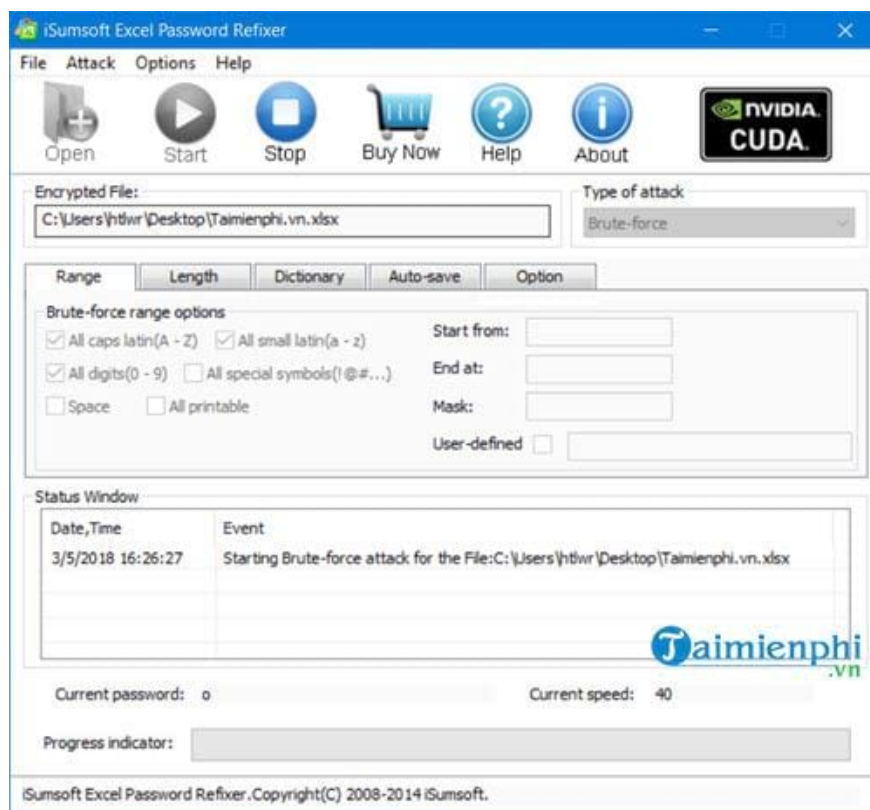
iSumsoft Excel Password Refixer

File Attack Options Help

Open Start Stop Buy Now Help About

NVIDIA. CUDA.

Encrypted File:
C:\Users\htlwr\Desktop\Taimienphi.vn.xlsx

Type of attack
Brute-force

Range Length Dictionary Auto-save Option

Brute-force range options
All caps latin(A - Z) All small latin(a - z)
All digits(0 - 9) All special symbols(!@#...)
Space All printable

Start from:
End at:
Mask:
User-defined

Status Window

| Date,Time | Event |
|---|---|
| 3/5/2018 16:26:27 | Starting Brute-force attack for the File:C:\Users\htlwr\Desktop\Taimienphi.vn.xlsx |

Taimienphi .vn

Current password: o
Current speed: 40

Progress indicator:

iSumsoft Excel Password Refixer.Copyright(C) 2008-2014 iSumsoft.